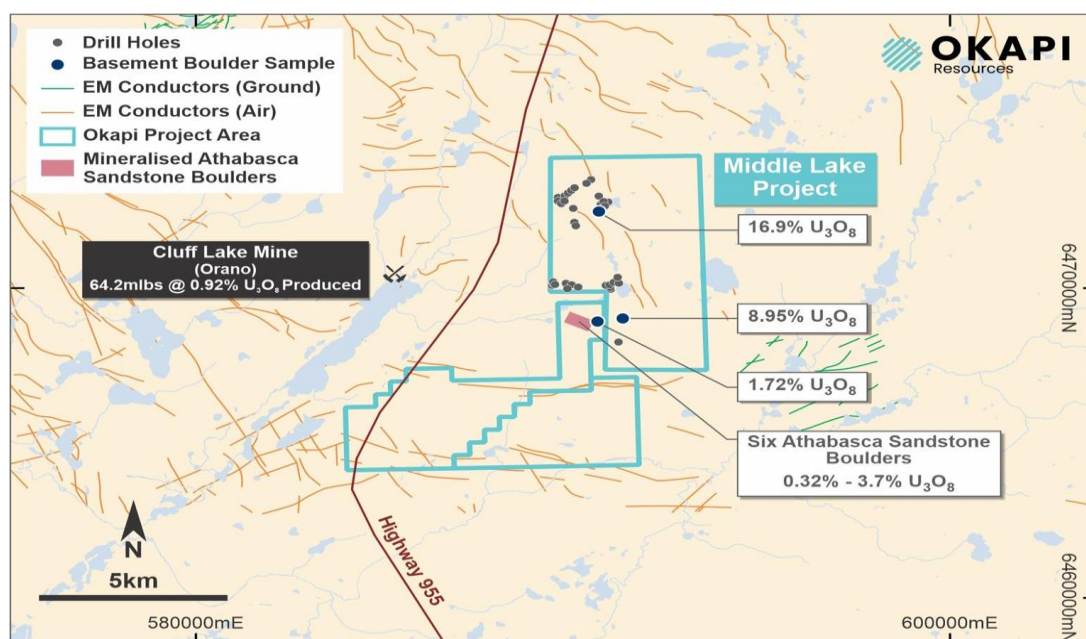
Drill Holes
Basement Boulder Sample
EM Conductors (Ground)
EM Conductors (Air)
Okapi Project Area
Mineralised Athabasca Sandstone Boulders

OKAPI
Resources

Middle Lake Project

Cluff Lake Mine
(Orano)
64.2mlbs @ 0.92% $U_3O_8$ Produced

16.9% $U_3O_8$

8.95% $U_3O_8$

1.72% $U_3O_8$

Six Athabasca Sandstone Boulders
0.32% - 3.7% $U_3O_8$

6470000mN

6460000mN

N
5km

Highway 955

580000mE

600000mE